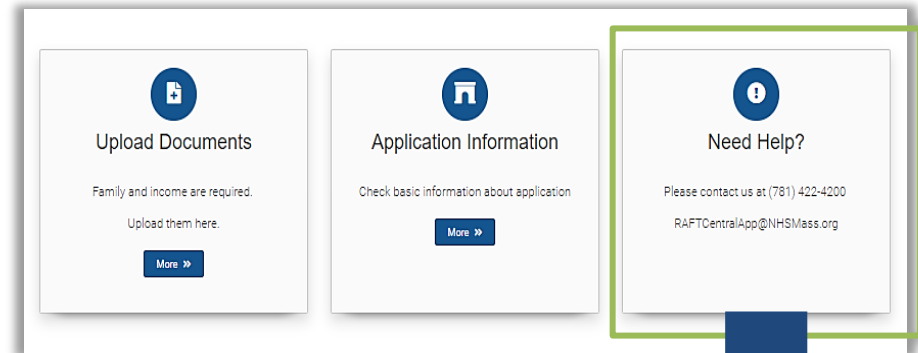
Upload Documents

Family and income are required.

Upload them here.

More »

Application Information

Check basic information about application

More »

Need Help?

Please contact us at (781) 422-4200

RAFTCentralApp@NHSMass.org